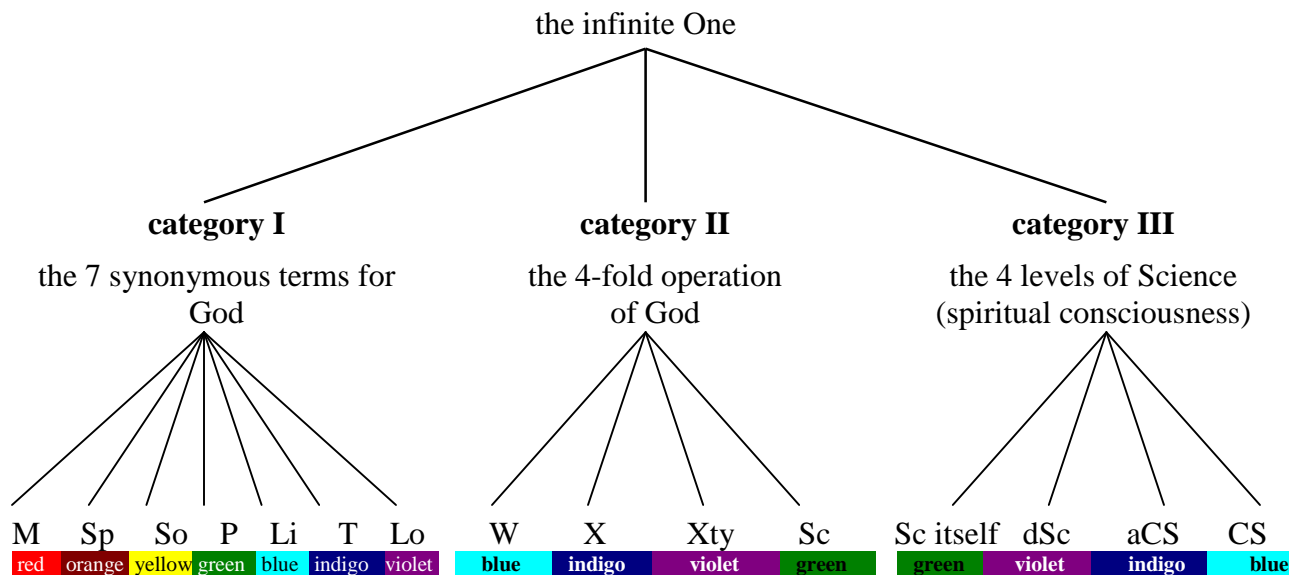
the infinite One

**category I**

the 7 synonymous terms for God

M Sp So P Li T Lo

red orange yellow green blue indigo violet

**category II**

the 4-fold operation of God

W X Xty Sc

**blue** **indigo** **violet** **green**

**category III**

the 4 levels of Science (spiritual consciousness)

Sc itself dSc aCS CS

**green** **violet** **indigo** **blue**